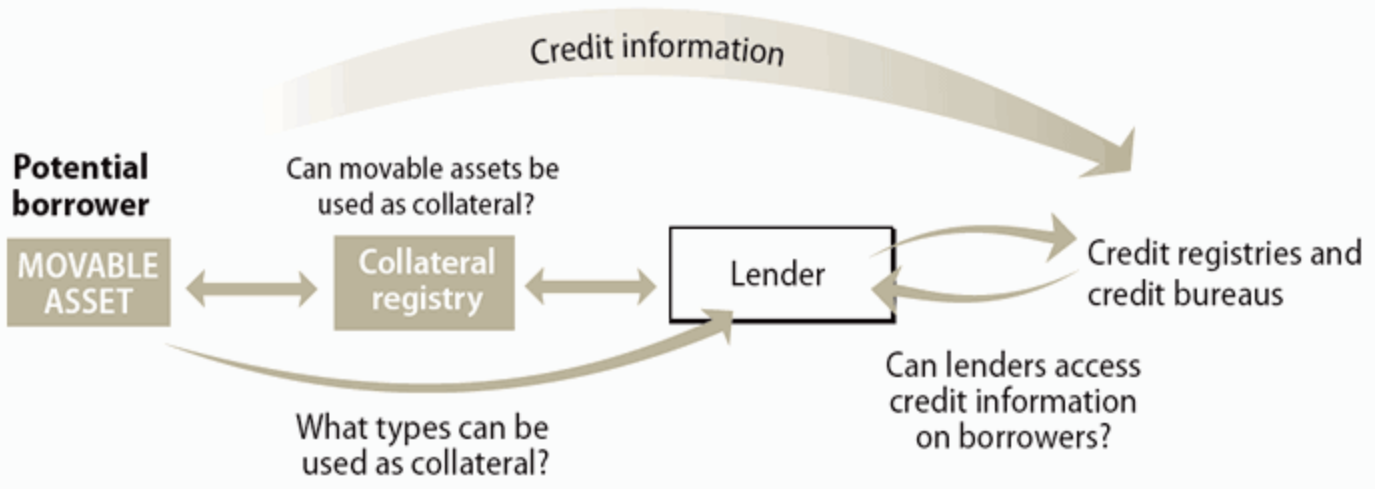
Credit information

Potential borrower

MOVABLE ASSET

Can movable assets be used as collateral?

Collateral registry

Lender

Credit registries and credit bureaus

Can lenders access credit information on borrowers?

What types can be used as collateral?